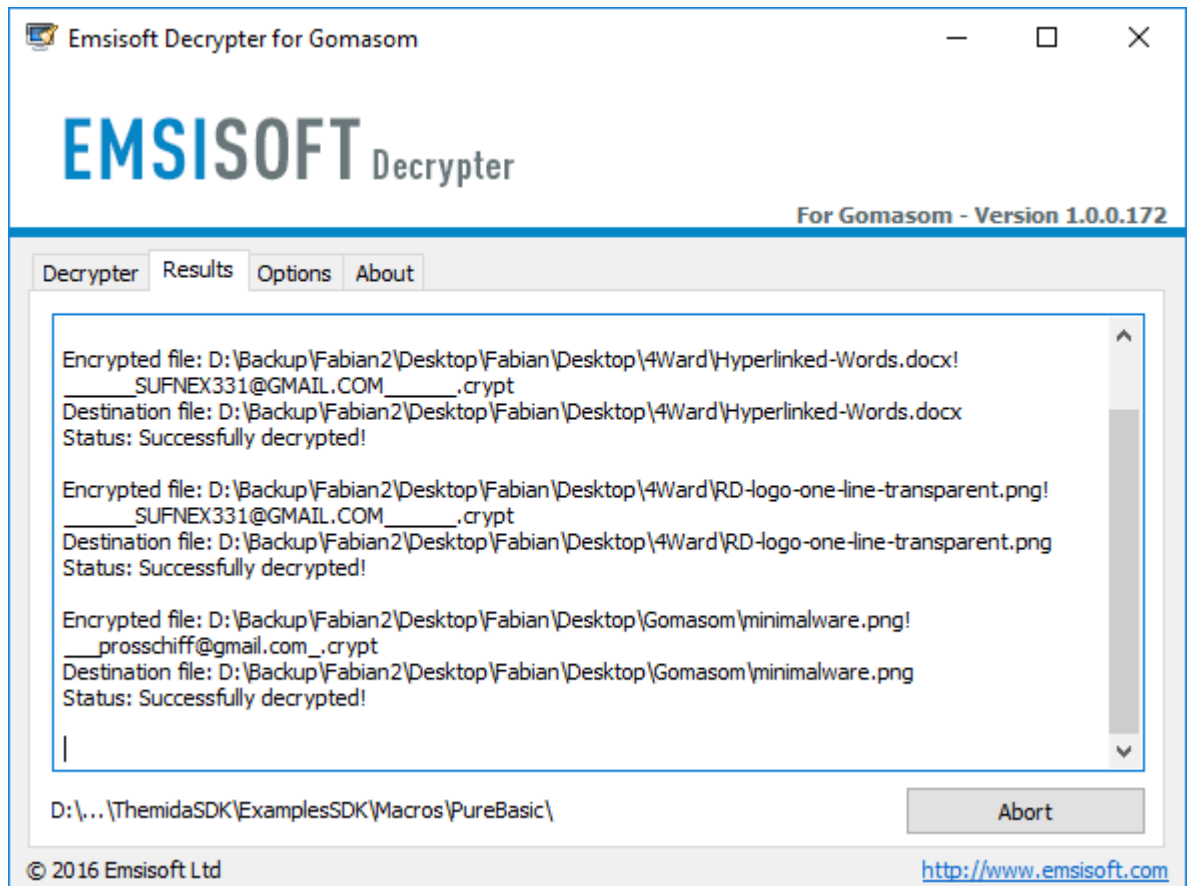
Emsisoft Decrypter for Gomasom

EMSISOFT Decrypter

For Gomasom - Version 1.0.0.172

Decrypter | Results | Options | About

Encrypted file: D:\Backup\Fabian2\Desktop\Fabian\Desktop\4Ward\Hyperlinked-Words.docx!______SUFNEX331@GMAIL.COM______.crypt
Destination file: D:\Backup\Fabian2\Desktop\Fabian\Desktop\4Ward\Hyperlinked-Words.docx
Status: Successfully decrypted!

Encrypted file: D:\Backup\Fabian2\Desktop\Fabian\Desktop\4Ward\RD-logo-one-line-transparent.png!______SUFNEX331@GMAIL.COM______.crypt
Destination file: D:\Backup\Fabian2\Desktop\Fabian\Desktop\4Ward\RD-logo-one-line-transparent.png
Status: Successfully decrypted!

Encrypted file: D:\Backup\Fabian2\Desktop\Fabian\Desktop\Gomasom\minimalware.png!___prosschiff@gmail.com_.crypt
Destination file: D:\Backup\Fabian2\Desktop\Fabian\Desktop\Gomasom\minimalware.png
Status: Successfully decrypted!

D:\...\ThemidaSDK\ExamplesSDK\Macros\PureBasic\

Abort

© 2016 Emsisoft Ltd

http://www.emsisoft.com